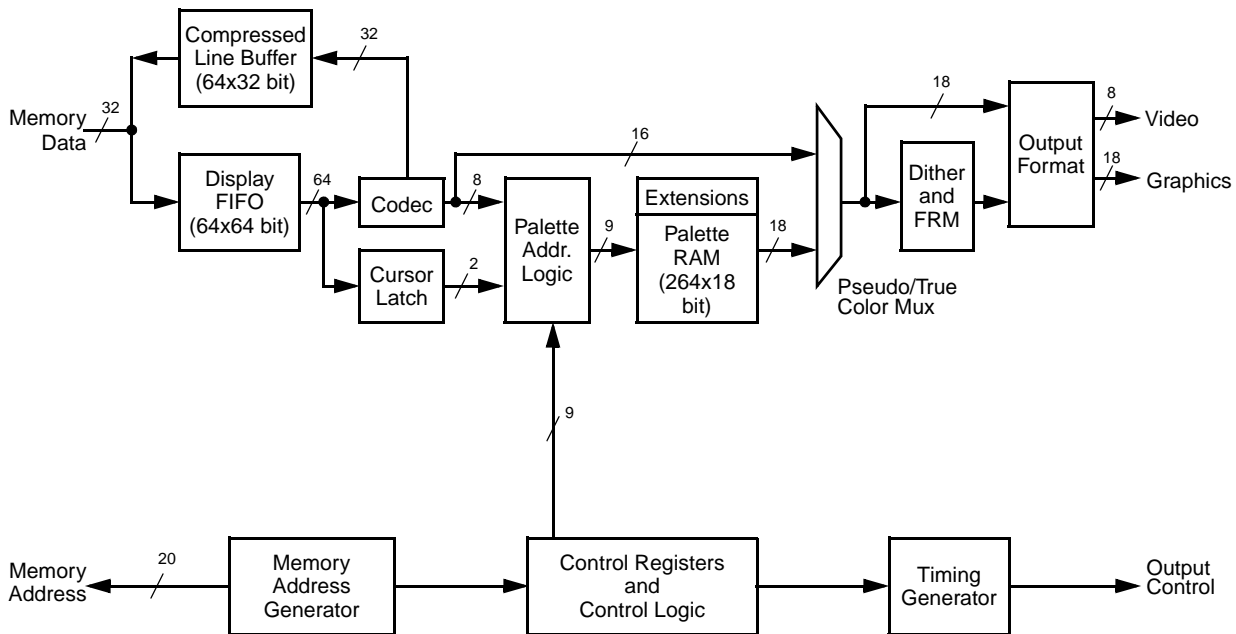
Compressed Line Buffer (64x32 bit)

32

Memory Data

32

Display FIFO (64x64 bit)

64

Codec

8

16

Cursor Latch

2

Palette Addr. Logic

9

Extensions

Palette RAM (264x18 bit)

18

Pseudo/True Color Mux

18

Dither and FRM

Output Format

8

Video

18

Graphics

9

Memory Address

20

Memory Address Generator

Control Registers and Control Logic

Timing Generator

Output Control